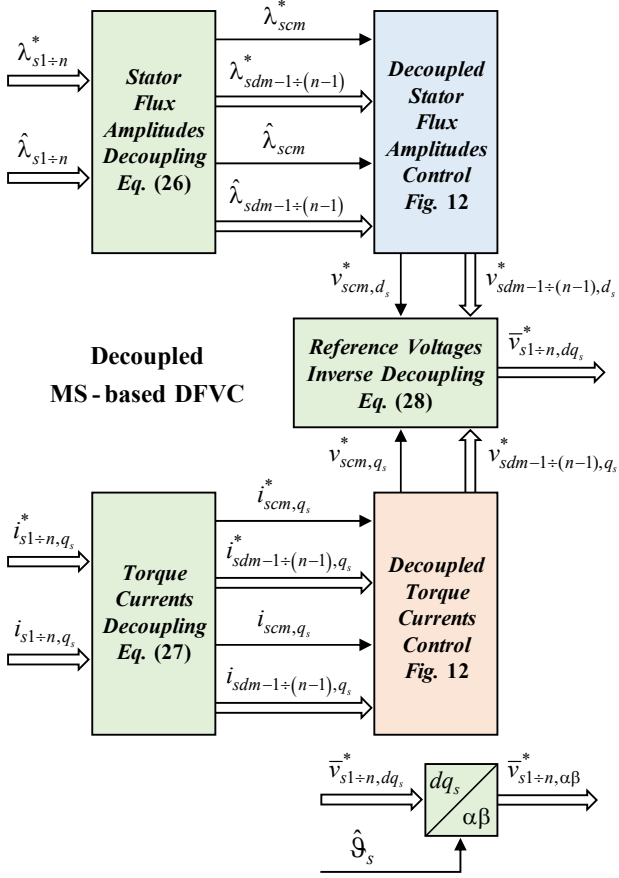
$\lambda^*_{s1\div n}$

$\hat{\lambda}_{s1\div n}$

Stator Flux Amplitudes Decoupling Eq. (26)

$\lambda^*_{scm}$

$\lambda^*_{sdm-1\div(n-1)}$

$\hat{\lambda}_{scm}$

$\hat{\lambda}_{sdm-1\div(n-1)}$

Decoupled Stator Flux Amplitudes Control Fig. 12

$v^*_{scm,d_s}$

$v^*_{sdm-1\div(n-1),d_s}$

Decoupled MS-based DFVC

Reference Voltages Inverse Decoupling Eq. (28)

$\overline{v}^*_{s1\div n,dq_s}$

$v^*_{scm,q_s}$

$v^*_{sdm-1\div(n-1),q_s}$

$i^*_{s1\div n,q_s}$

$i_{s1\div n,q_s}$

Torque Currents Decoupling Eq. (27)

$i^*_{scm,q_s}$

$i^*_{sdm-1\div(n-1),q_s}$

$i_{scm,q_s}$

$i_{sdm-1\div(n-1),q_s}$

Decoupled Torque Currents Control Fig. 12

$\overline{v}^*_{s1\div n,dq_s}$

$dq_s$

$\alpha\beta$

$\overline{v}^*_{s1\div n,\alpha\beta}$

$\hat{\vartheta}_s$